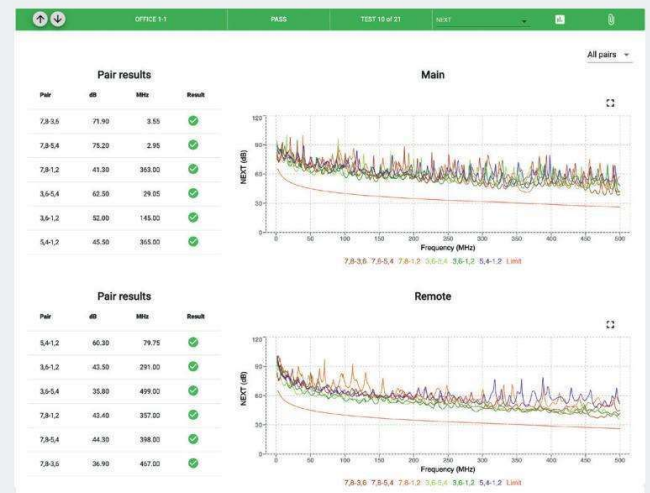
OFFICE 1-1 | PASS | TEST 10 of 21 | NEXT

All pairs

Pair results

| Pair | dB | MHz | Result |
|---|---|---|---|
| 7,8-3,6 | 71.90 | 3.55 | |
| 7,8-5,4 | 75.20 | 2.95 | |
| 7,8-1,2 | 41.30 | 363.00 | |
| 3,6-5,4 | 62.50 | 29.05 | |
| 3,6-1,2 | 52.00 | 145.00 | |
| 5,4-1,2 | 45.50 | 365.00 | |

Main

120
90
60
30
0
NEXT (dB)
0 50 100 150 200 250 300 350 400 450 500
Frequency (MHz)
7,8-3,6 7,8-5,4 7,8-1,2 3,6-5,4 3,6-1,2 5,4-1,2 Limit

Pair results

| Pair | dB | MHz | Result |
|---|---|---|---|
| 5,4-1,2 | 60.30 | 79.75 | |
| 3,6-1,2 | 43.50 | 291.00 | |
| 3,6-5,4 | 35.80 | 499.00 | |
| 7,8-1,2 | 42.40 | 357.00 | |
| 7,8-5,4 | 44.30 | 398.00 | |
| 7,8-3,6 | 36.90 | 467.00 | |

Remote

120
90
60
30
0
NEXT (dB)
0 50 100 150 200 250 300 350 400 450 500
Frequency (MHz)
7,8-3,6 7,8-5,4 7,8-1,2 3,6-5,4 3,6-1,2 5,4-1,2 Limit